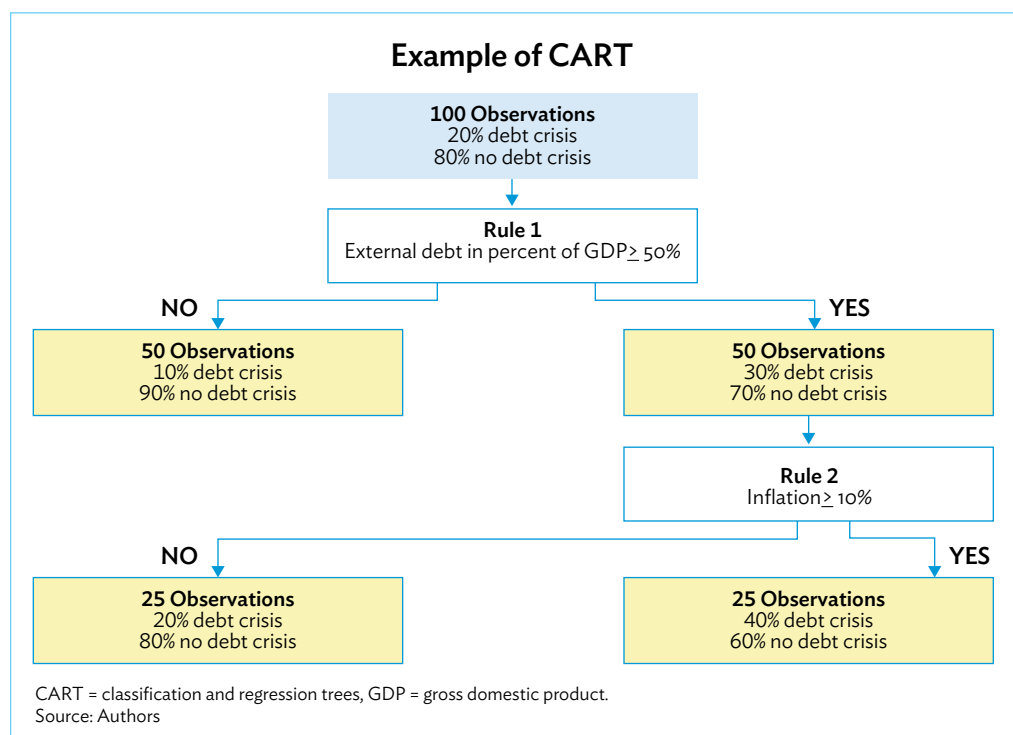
Example of CART

100 Observations
20% debt crisis
80% no debt crisis

Rule 1
External debt in percent of GDP$\geq$ 50%

NO

YES

50 Observations
10% debt crisis
90% no debt crisis

50 Observations
30% debt crisis
70% no debt crisis

Rule 2
Inflation$\geq$ 10%

NO

YES

25 Observations
20% debt crisis
80% no debt crisis

25 Observations
40% debt crisis
60% no debt crisis

CART = classification and regression trees, GDP = gross domestic product.
Source: Authors